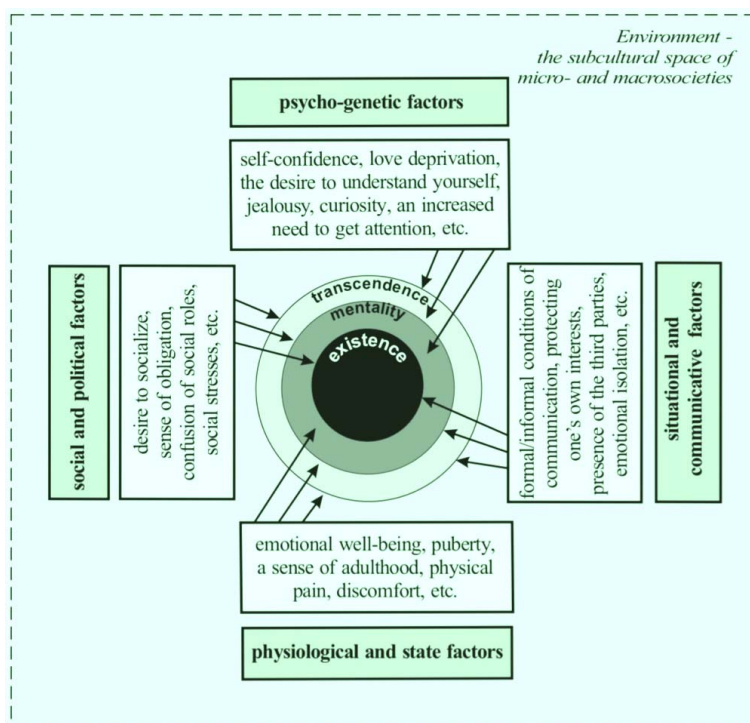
Environment - the subcultural space of micro- and macrosocieties

psycho-genetic factors

self-confidence, love deprivation, the desire to understand yourself, jealousy, curiosity, an increased need to get attention, etc.

social and political factors

desire to socialize, sense of obligation, confusion of social roles, social stresses, etc.

transcendence

mentality

existence

formal/informal conditions of communication, protecting one's own interests, presence of the third parties, emotional isolation, etc.

situational and communicative factors

emotional well-being, puberty, a sense of adulthood, physical pain, discomfort, etc.

physiological and state factors